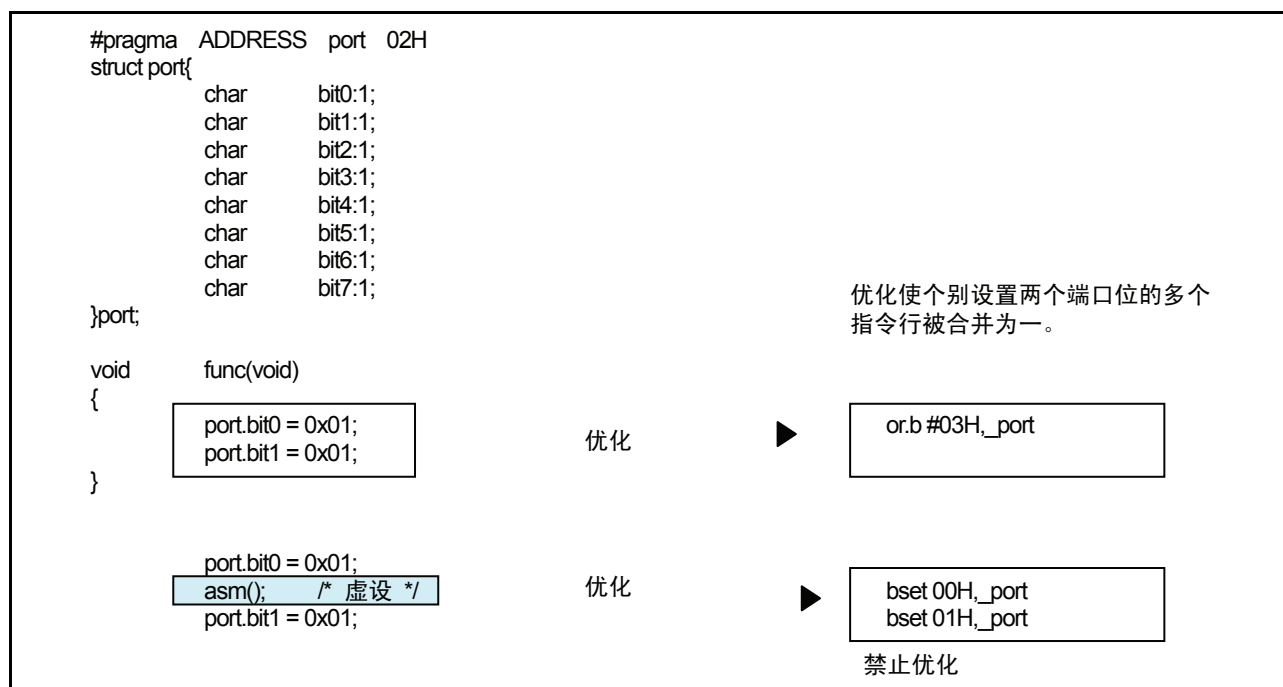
#pragma ADDRESS port 02H
struct port{
char bit0:1;
char bit1:1;
char bit2:1;
char bit3:1;
char bit4:1;
char bit5:1;
char bit6:1;
char bit7:1;
}port;

优化使个别设置两个端口位的多个指令行被合并为一。

void func(void)
{
port.bit0 = 0x01;
port.bit1 = 0x01;
}

优化

or.b #03H,_port

port.bit0 = 0x01;
asm(); /* 虚设 */
port.bit1 = 0x01;

优化

bset 00H,_port
bset 01H,_port

禁止优化